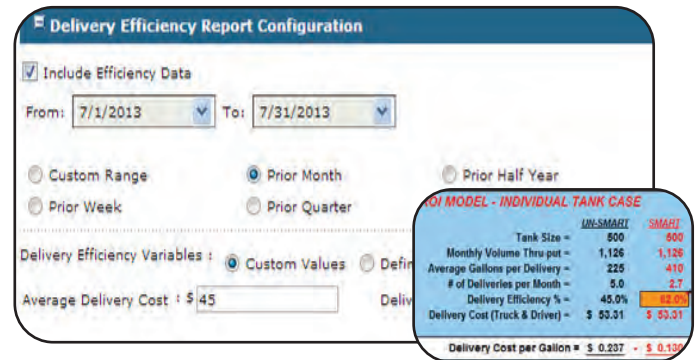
Delivery Efficiency Report Configuration

Include Efficiency Data

From: 7/1/2013 To: 7/31/2013

Custom Range Prior Month Prior Half Year

Prior Week Prior Quarter

Delivery Efficiency Variables : Custom Values Defi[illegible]

Average Delivery Cost : $ 45 Deliv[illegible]

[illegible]OI MODEL - INDIVIDUAL TANK CASE

| | UN-SMART | SMART |
|---|---|---|
| Tank Size = | 500 | 500 |
| Monthly Volume Thru-put = | 1,126 | 1,126 |
| Average Gallons per Delivery = | 225 | 410 |
| # of Deliveries per Month = | 5.0 | 2.7 |
| Delivery Efficiency % = | 45.0% | 82.0% |
| Delivery Cost (Truck & Driver) = | $ 53.31 | $ 53.31 |

Delivery Cost per Gallon = $ 0.237 - $ 0.130